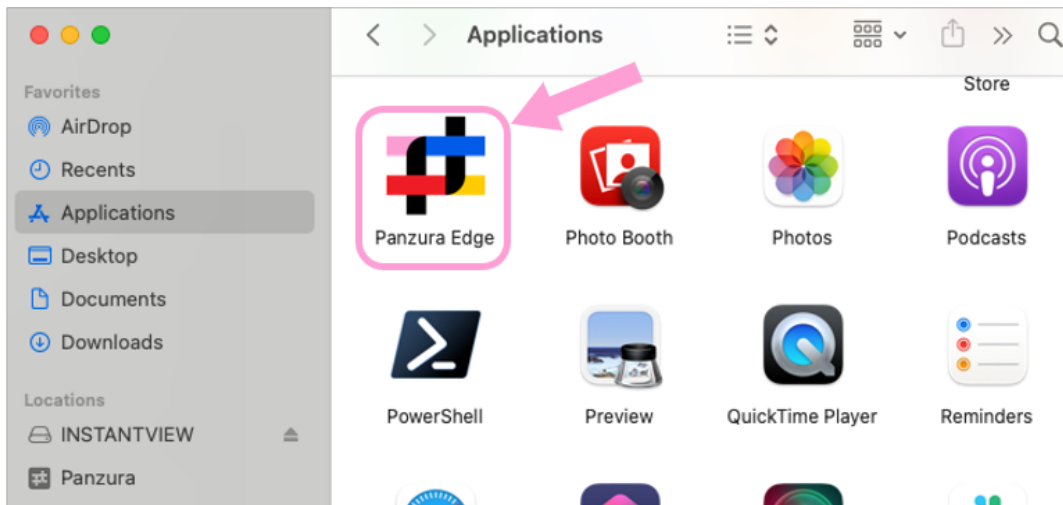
Applications

Store

Favorites
AirDrop
Recents
Applications
Desktop
Documents
Downloads

Locations
INSTANTVIEW
Panzura

Panzura Edge
Photo Booth
Photos
Podcasts
PowerShell
Preview
QuickTime Player
Reminders